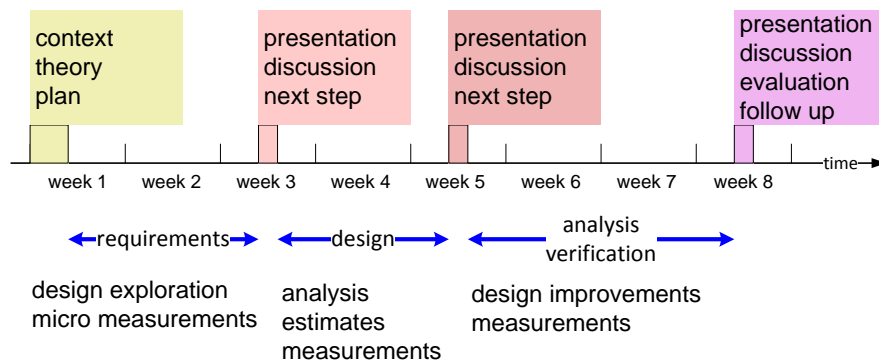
context
theory
plan

presentation
discussion
next step

presentation
discussion
next step

presentation
discussion
evaluation
follow up

time

week 1 week 2 week 3 week 4 week 5 week 6 week 7 week 8

requirements

design

analysis
verification

design exploration
micro measurements

analysis
estimates
measurements

design improvements
measurements